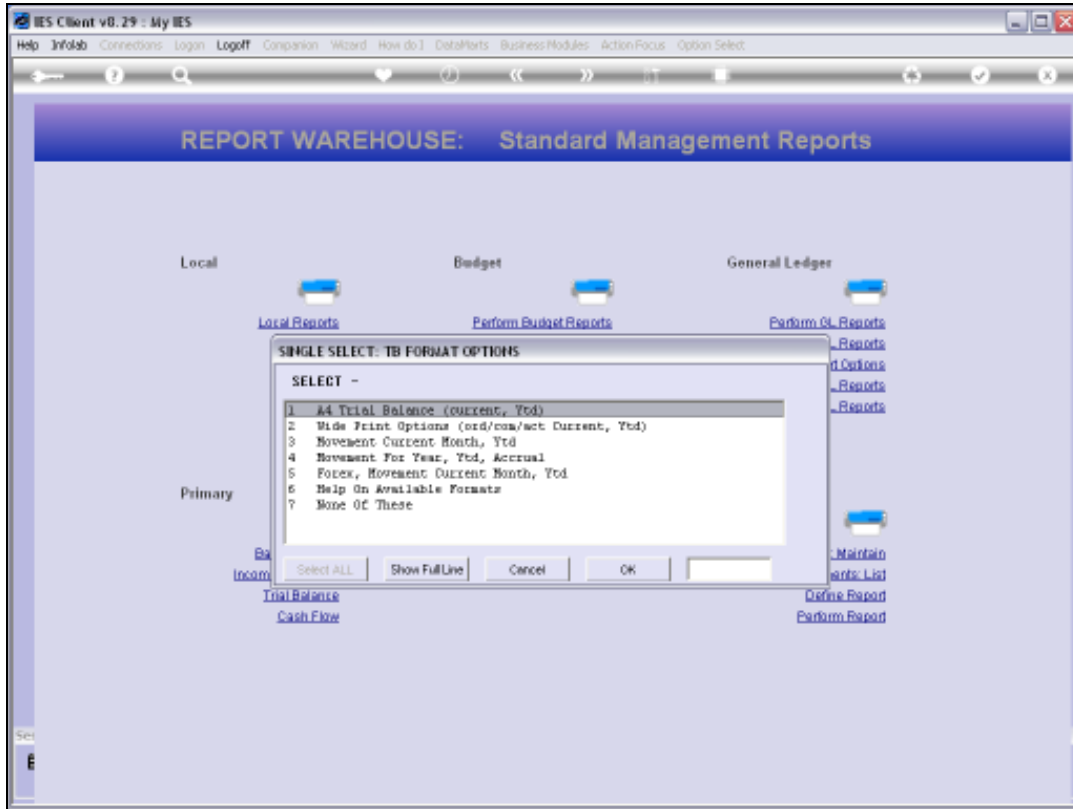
IES Client v8.29 : My IES

Help Infolab Connections Logon Logoff Companion Wizard How do I DataMarts Business Modules Action Focus Option Select

REPORT WAREHOUSE: Standard Management Reports

Local

Local Reports

Budget

Perform Budget Reports

General Ledger

Perform GL Reports

Reports

t Options

Reports

Reports

Primary

Ba

Incom

Trial Balance

Cash Flow

Maintain

ents: List

Define Report

Perform Report

SINGLE SELECT: TB FORMAT OPTIONS

SELECT -

1 A4 Trial Balance (current, Ytd)
2 Wide Print Options (ord/com/act Current, Ytd)
3 Movement Current Month, Ytd
4 Movement For Year, Ytd, Accrual
5 Forex, Movement Current Month, Ytd
6 Help On Available Formats
7 None Of These

Select ALL

Show Full Line

Cancel

OK

Se

E